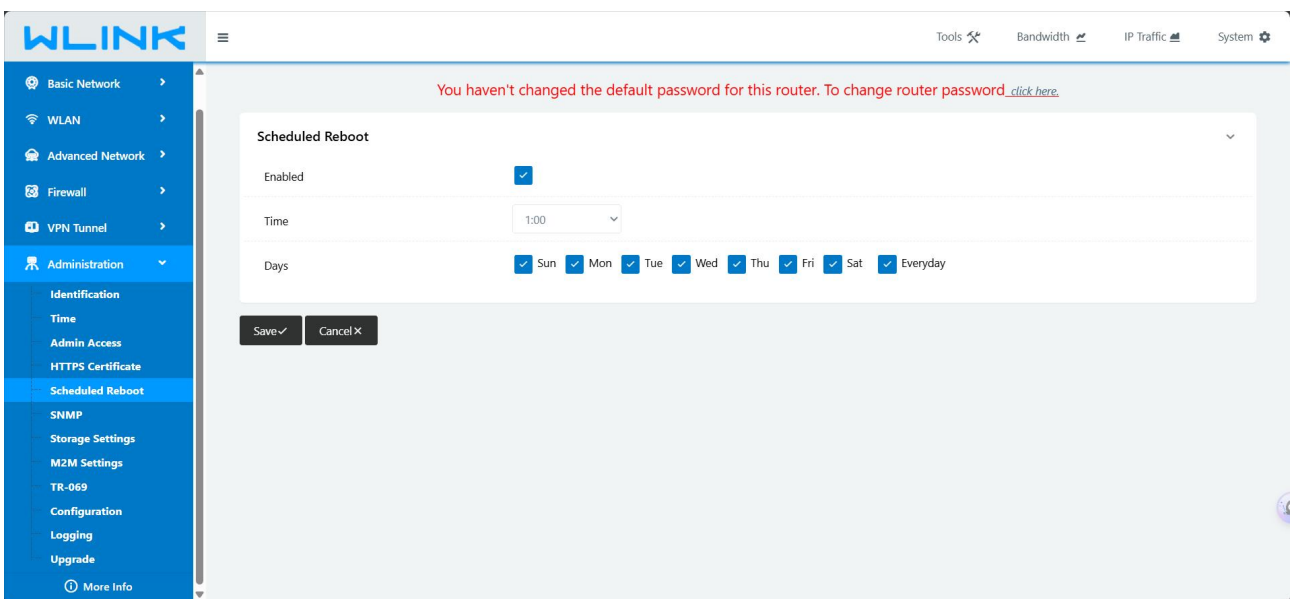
WLINK

≡

Tools

Bandwidth

IP Traffic

System

Basic Network

WLAN

Advanced Network

Firewall

VPN Tunnel

Administration

Identification

Time

Admin Access

HTTPS Certificate

Scheduled Reboot

SNMP

Storage Settings

M2M Settings

TR-069

Configuration

Logging

Upgrade

More Info

You haven't changed the default password for this router. To change router password click here.

Scheduled Reboot

Enabled

Time 1:00

Days Sun Mon Tue Wed Thu Fri Sat Everyday

Save✓ Cancel✕